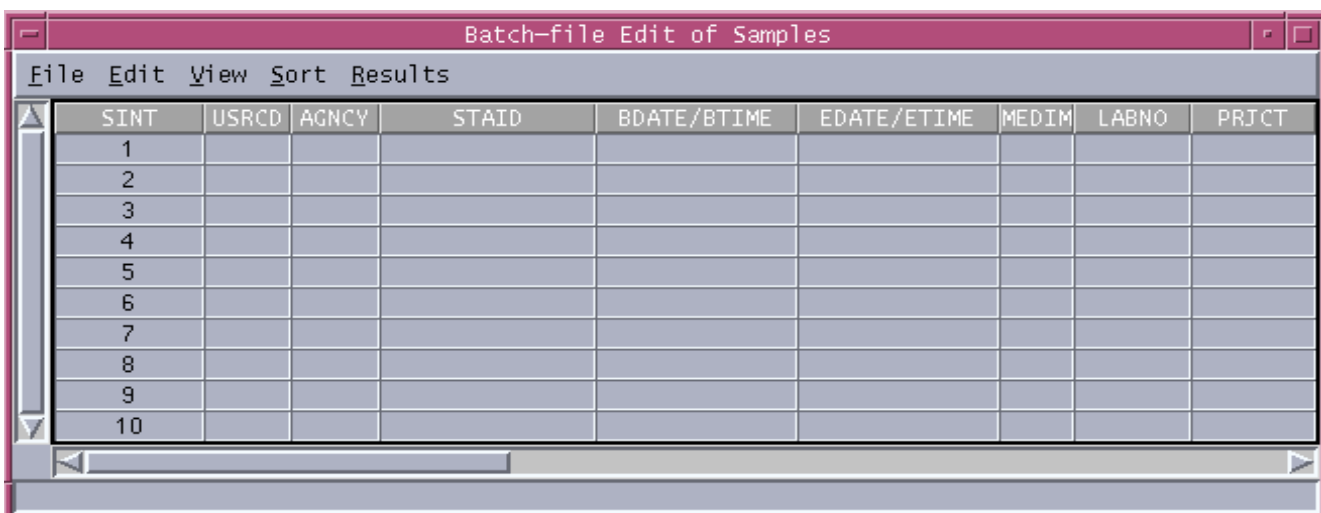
Batch-file Edit of Samples

File Edit View Sort Results

| SINT | USRCD | AGNCY | STAID | BDATE/BTIME | EDATE/ETIME | MEDIM | LABNO | PRJCT |
|---|---|---|---|---|---|---|---|---|
| 1 | | | | | | | | |
| 2 | | | | | | | | |
| 3 | | | | | | | | |
| 4 | | | | | | | | |
| 5 | | | | | | | | |
| 6 | | | | | | | | |
| 7 | | | | | | | | |
| 8 | | | | | | | | |
| 9 | | | | | | | | |
| 10 | | | | | | | | |